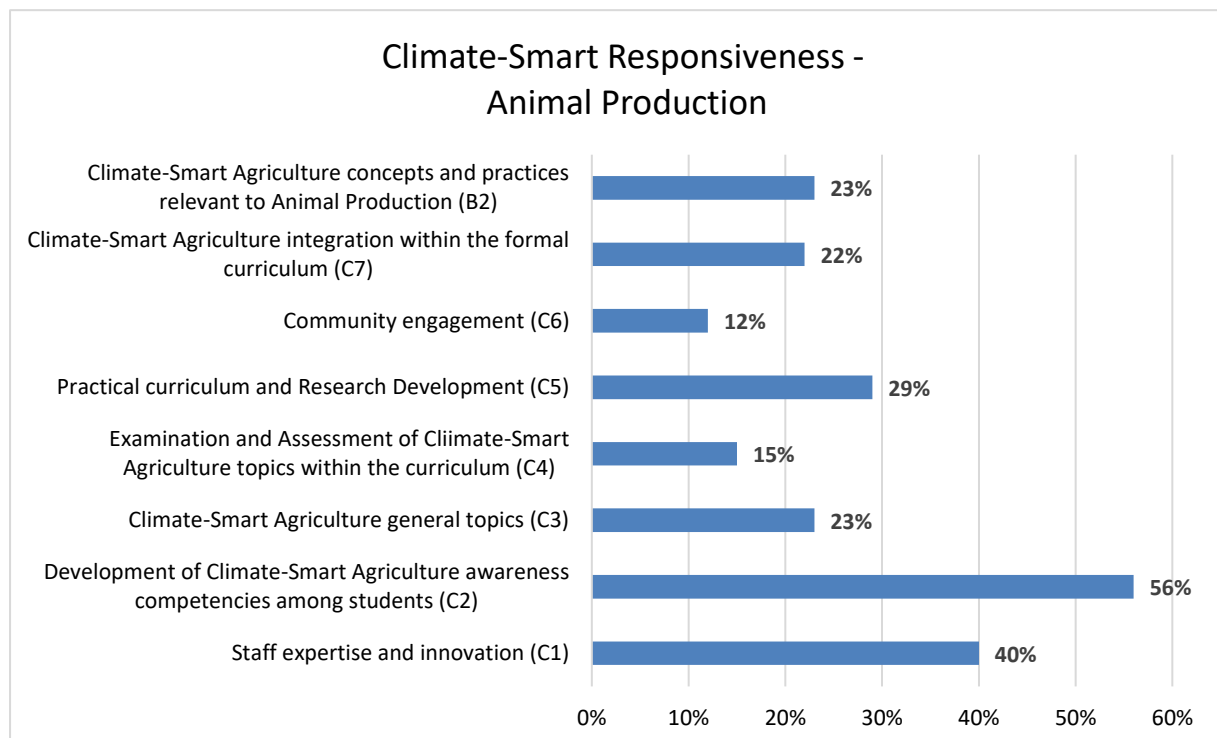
Climate-Smart Responsiveness - Animal Production

Climate-Smart Agriculture concepts and practices relevant to Animal Production (B2) 23%

Climate-Smart Agriculture integration within the formal curriculum (C7) 22%

Community engagement (C6) 12%

Practical curriculum and Research Development (C5) 29%

Examination and Assessment of Cliimate-Smart Agriculture topics within the curriculum (C4) 15%

Climate-Smart Agriculture general topics (C3) 23%

Development of Climate-Smart Agriculture awareness competencies among students (C2) 56%

Staff expertise and innovation (C1) 40%

0% 10% 20% 30% 40% 50% 60%